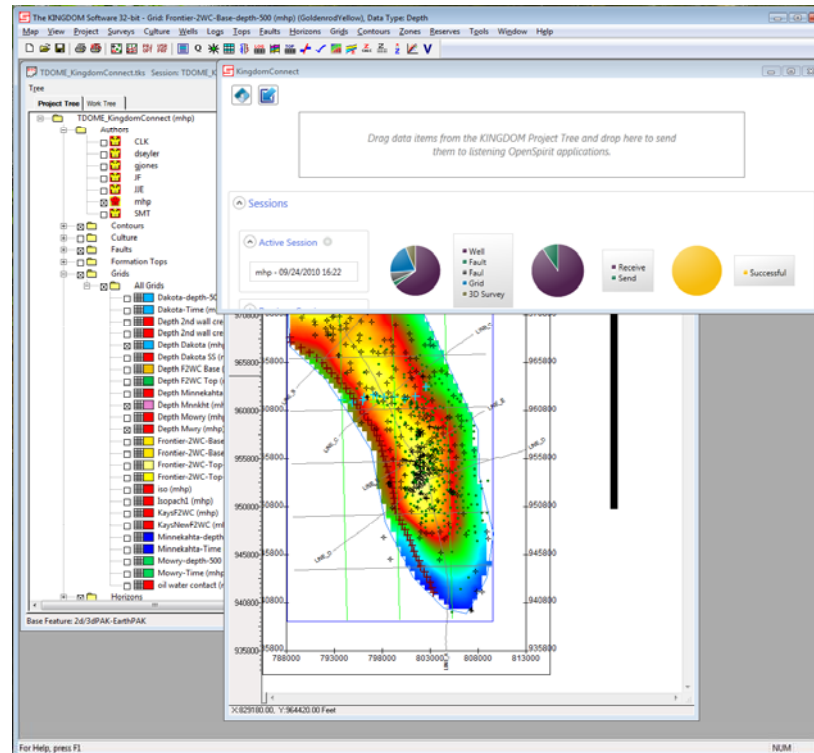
The KINGDOM Software 32-bit - Grid: Frontier-2WC-Base-depth-500 (mhp) (GoldenrodYellow), Data Type: Depth

Map View Project Surveys Culture Wells Logs Tops Faults Horizons Grids Contours Zones Reserves Tools Window Help

TDOME_KingdomConnect.tks Session: TDOME_K

Tree

Project Tree Work Tree

TDOME_KingdomConnect (mhp)
Authors
CLK
dseyler
gjones
JF
JJE
mhp
SMT
Contours
Culture
Faults
Formation Tops
Grids
All Grids
Dakota-depth-50
Dakota-Time (mh
Depth 2nd wall cre
Depth 2nd wall cre
Depth Dakota (mhp
Depth Dakota SS (r
Depth F2WC Base (
Depth F2WC Top (
Depth Minnekahta
Depth Mnnkht (mhp
Depth Mowry (mhp
Depth Mwry (mhp)
Frontier-2WC-Base
Frontier-2WC-Base
Frontier-2WC-Top
Frontier-2WC-Top
iso (mhp)
Isopach1 (mhp)
KaysF2WC (mhp)
KaysNewF2WC (mh
Minnekahta-depth
Minnekahta-Time
Mowry-depth-500
Mowry-Time (mhp
oil water contact (r
Horizons

Base Feature: 2d/3dPAK-EarthPAK

KingdomConnect

Drag data items from the KINGDOM Project Tree and drop here to send them to listening OpenSpirit applications.

Sessions

Active Session

mhp - 09/24/2010 16:22

Well
Fault
Faul
Grid
3D Survey

Receive
Send

Successful

970000
965800
960000
955800
950000
945000
940800
935000

788000 793000 798000 803000 808000 813000

X:829180.00, Y:964420.00 Feet

For Help, press F1

NUM